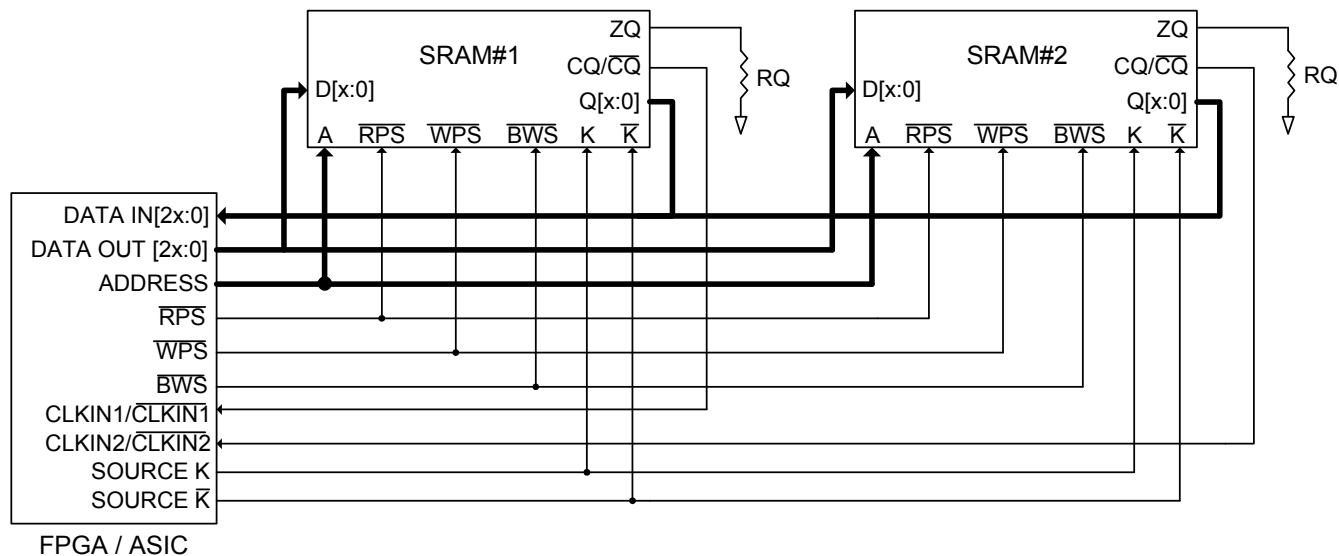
SRAM#1

ZQ

$CQ/\overline{CQ}$

D[x:0]

Q[x:0]

A $\overline{RPS}$ $\overline{WPS}$ $\overline{BWS}$ K $\overline{K}$

RQ

SRAM#2

ZQ

$CQ/\overline{CQ}$

D[x:0]

Q[x:0]

A $\overline{RPS}$ $\overline{WPS}$ $\overline{BWS}$ K $\overline{K}$

RQ

DATA IN[2x:0]

DATA OUT [2x:0]

ADDRESS

$\overline{RPS}$

$\overline{WPS}$

$\overline{BWS}$

$CLKIN1/\overline{CLKIN1}$

$CLKIN2/\overline{CLKIN2}$

SOURCE K

SOURCE $\overline{K}$

FPGA / ASIC